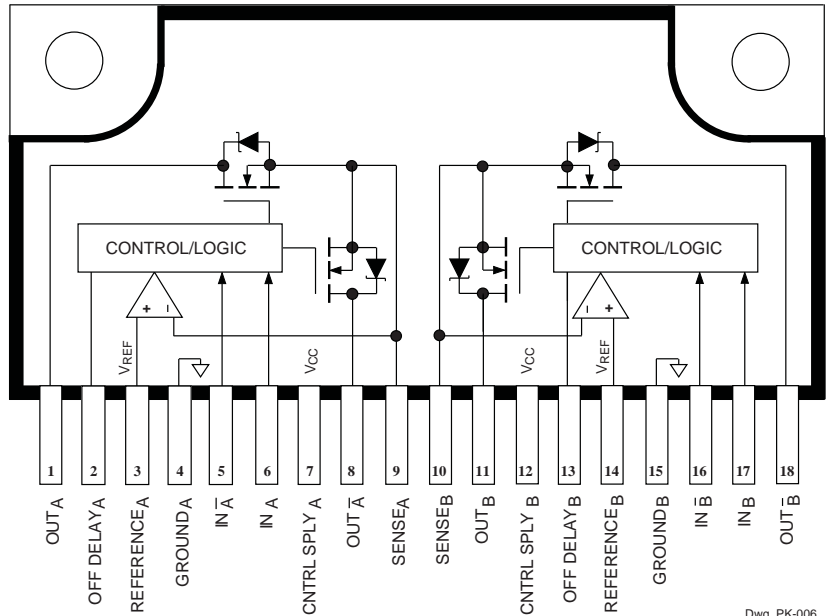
CONTROL/LOGIC

+ −

$V_{REF}$

$V_{CC}$

CONTROL/LOGIC

− +

$V_{CC}$

$V_{REF}$

1 2 3 4 5 6 7 8 9 10 11 12 13 14 15 16 17 18

$OUT_A$

OFF $DELAY_A$

$REFERENCE_A$

$GROUND_A$

$IN_{\overline{A}}$

$IN_A$

CNTRL SPLY $_A$

$OUT_{\overline{A}}$

$SENSE_A$

$SENSE_B$

$OUT_B$

CNTRL SPLY $_B$

OFF $DELAY_B$

$REFERENCE_B$

$GROUND_B$

$IN_{\overline{B}}$

$IN_B$

$OUT_{\overline{B}}$

Dwg. PK-006